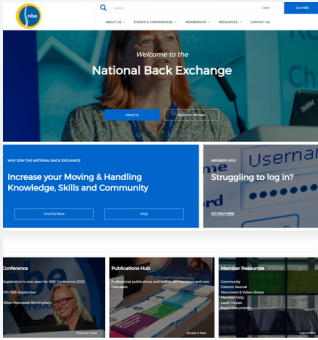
nbe

Search

Login

Join NBE

ABOUT US

EVENTS & CONFERENCES

MEMBERSHIP

RESOURCES

CONTACT US

Welcome to the

National Back Exchange

About Us

Become a Member

WHY JOIN THE NATIONAL BACK EXCHANGE

Increase your Moving & Handling Knowledge, Skills and Community

Find Out More

FAQs

MEMBER HELP

Struggling to log in?

GET HELP HERE

Usernam

Conference

Registration is now open for NBE Conference 2023

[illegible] September

Hilton Metropole Birmingham

Find out more

Publications Hub

Professional publications and leaflets for members and non members

Browse & Buy

Member Resources

Community

Column Journal

Document & Video Library

Member FAQs

Local Groups

Board Documents

Log in Here